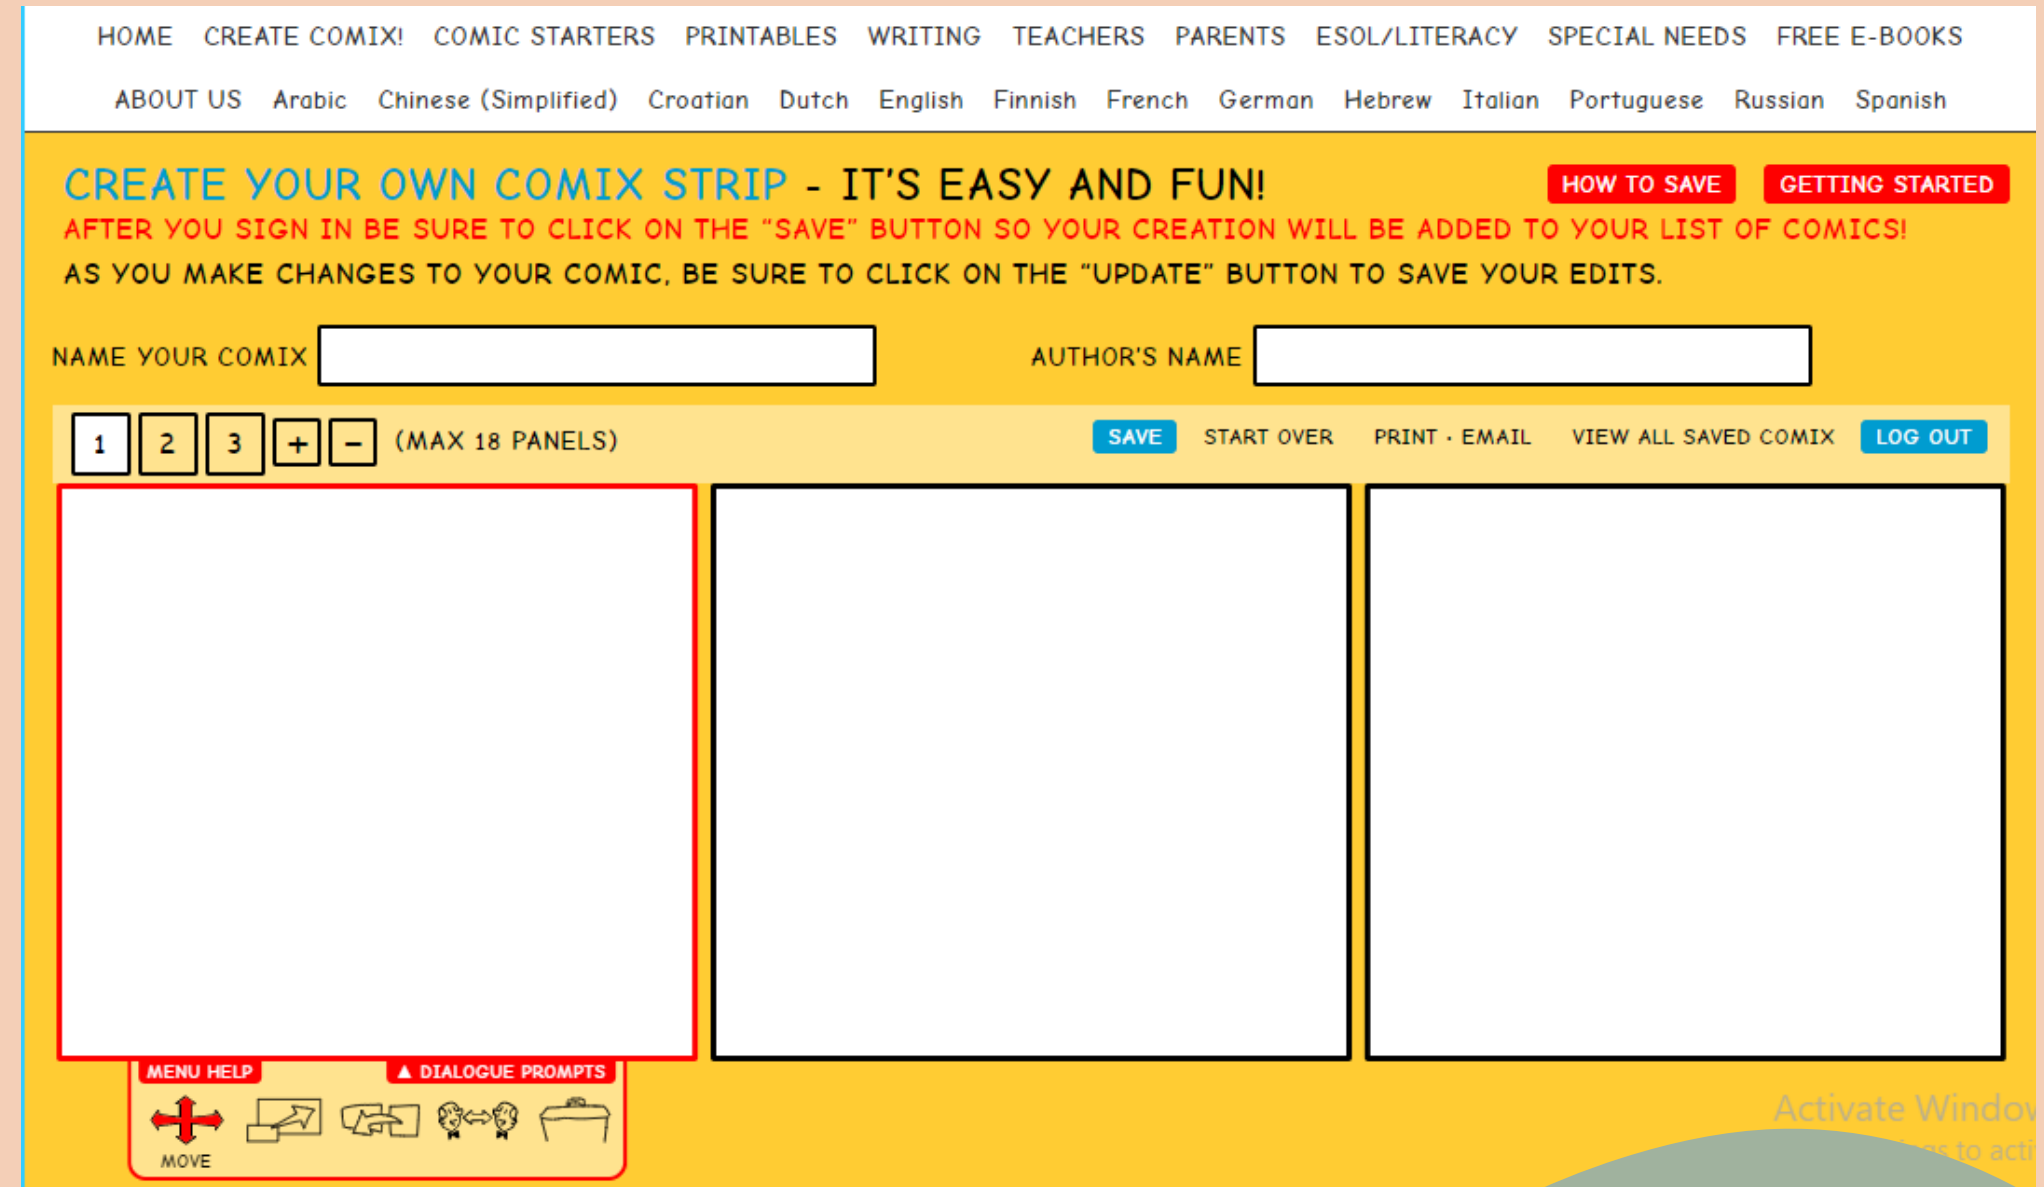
HOME CREATE COMIX! COMIC STARTERS PRINTABLES WRITING TEACHERS PARENTS ESOL/LITERACY SPECIAL NEEDS FREE E-BOOKS

ABOUT US Arabic Chinese (Simplified) Croatian Dutch English Finnish French German Hebrew Italian Portuguese Russian Spanish

CREATE YOUR OWN COMIX STRIP - IT'S EASY AND FUN!

HOW TO SAVE GETTING STARTED

AFTER YOU SIGN IN BE SURE TO CLICK ON THE "SAVE" BUTTON SO YOUR CREATION WILL BE ADDED TO YOUR LIST OF COMICS!

AS YOU MAKE CHANGES TO YOUR COMIC, BE SURE TO CLICK ON THE "UPDATE" BUTTON TO SAVE YOUR EDITS.

NAME YOUR COMIX

AUTHOR'S NAME

1 2 3 + − (MAX 18 PANELS)

SAVE START OVER PRINT · EMAIL VIEW ALL SAVED COMIX LOG OUT

MENU HELP

▲ DIALOGUE PROMPTS

MOVE

Activate Windo
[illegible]s to acti